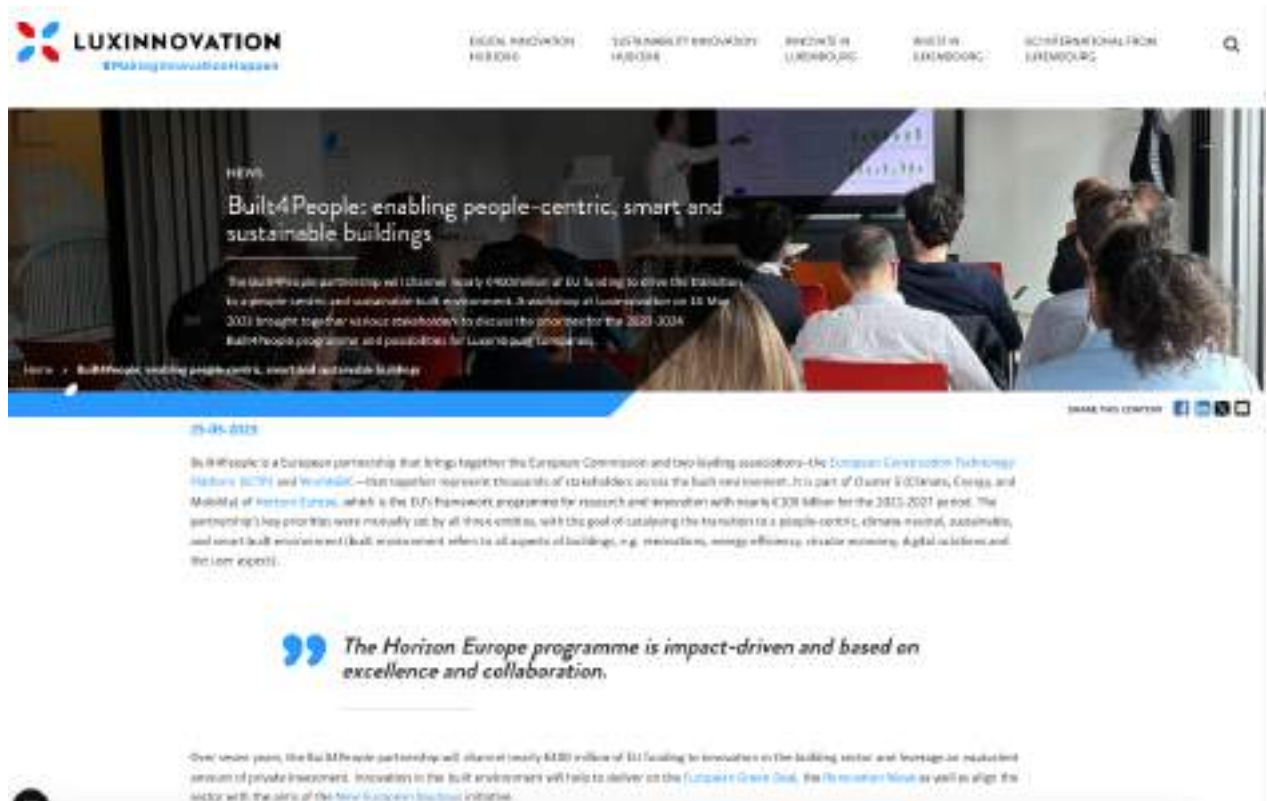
LUXINNOVATION
#MakingInnovationHappen

DIGITAL INNOVATION HUB (DIH) | SUSTAINABILITY INNOVATION HUB (SIH) | INNOVATE IN LUXEMBOURG | INVEST IN LUXEMBOURG | GO INTERNATIONAL FROM LUXEMBOURG

NEWS

Built4People: enabling people-centric, smart and sustainable buildings

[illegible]

Home › Built4People: enabling people-centric, smart and sustainable buildings

SHARE THIS CONTENT

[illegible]

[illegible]

The Horizon Europe programme is impact-driven and based on excellence and collaboration.

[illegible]